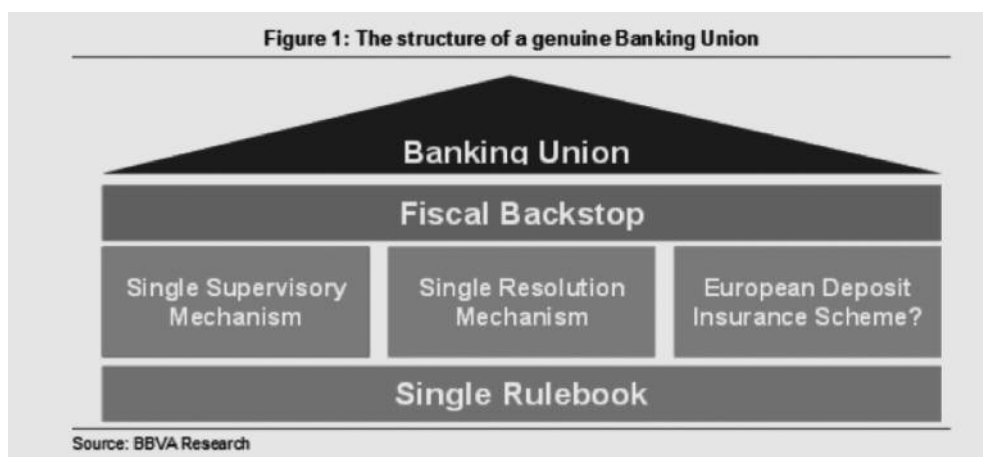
Figure 1: The structure of a genuine Banking Union

Banking Union

Fiscal Backstop

Single Supervisory Mechanism

Single Resolution Mechanism

European Deposit Insurance Scheme?

Single Rulebook

Source: BBVA Research